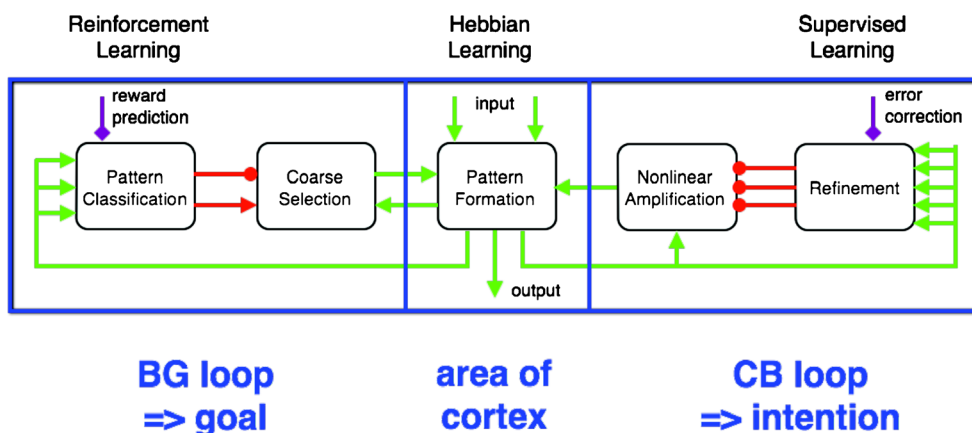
Reinforcement Learning

Hebbian Learning

Supervised Learning

reward prediction

input

error correction

Pattern Classification

Coarse Selection

Pattern Formation

Nonlinear Amplification

Refinement

output

BG loop => goal

area of cortex

CB loop => intention